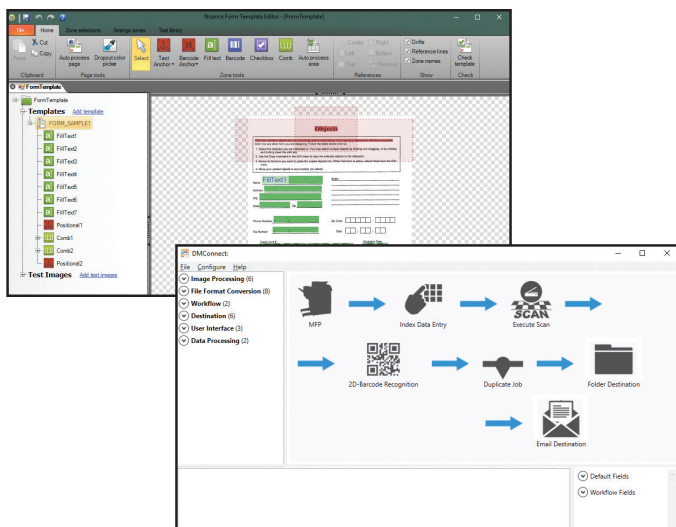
Nuance Form Template Editor - [FormTemplate]

File Home Zone selections Arrange zones Test library

Cut Copy Paste Clipboard

Auto process page Dropout color picker Page tools

Select Text Anchor Barcode Anchor Fill text Barcode Checkbox Comb Auto process area Zone tools

Create Left Top Right Bottom Remove References

Origin Reference lines Zone names Show

Check template Check

FormTemplate

FormTemplate
Templates Add template
FORM_SAMPLE1
FillText1
FillText2
FillText3
FillText4
FillText5
FillText6
FillText7
Positional1
Comb1
Comb2
Positional2
Test Images Add test images

Objects

FillText1

DMConnect

File Configure Help

Image Processing (6)
File Format Conversion (8)
Workflow (2)
Destination (6)
User Interface (3)
Data Processing (2)

MFP
Index Data Entry
SCAN
Execute Scan
2D-Barcode Recognition
Duplicate Job
Folder Destination
Email Destination

Default Fields
Workflow Fields